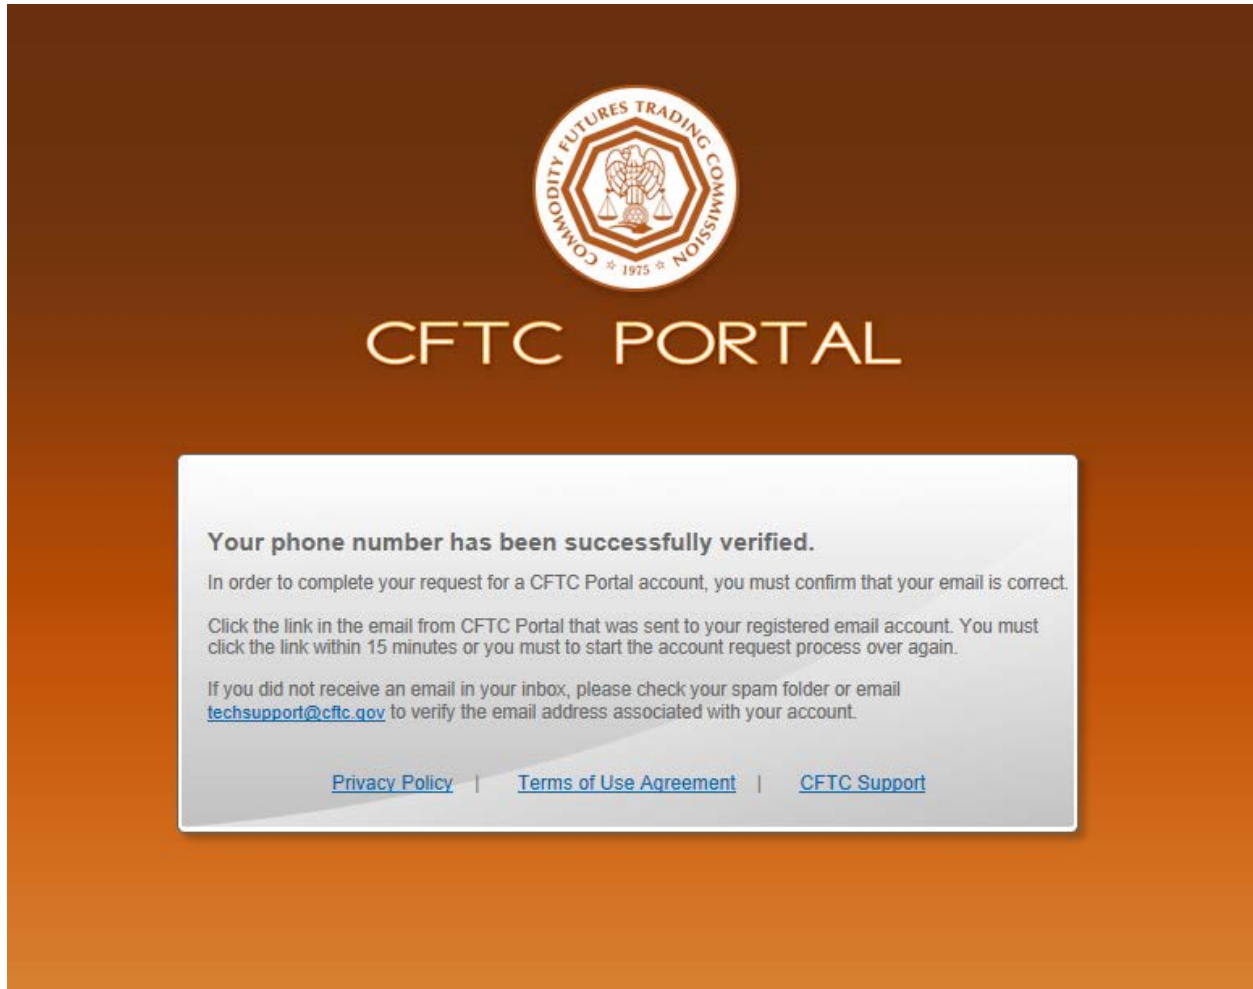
COMMODITY FUTURES TRADING COMMISSION
1975

CFTC PORTAL

Your phone number has been successfully verified.

In order to complete your request for a CFTC Portal account, you must confirm that your email is correct.

Click the link in the email from CFTC Portal that was sent to your registered email account. You must click the link within 15 minutes or you must to start the account request process over again.

If you did not receive an email in your inbox, please check your spam folder or email techsupport@cftc.gov to verify the email address associated with your account.

Privacy Policy | Terms of Use Agreement | CFTC Support